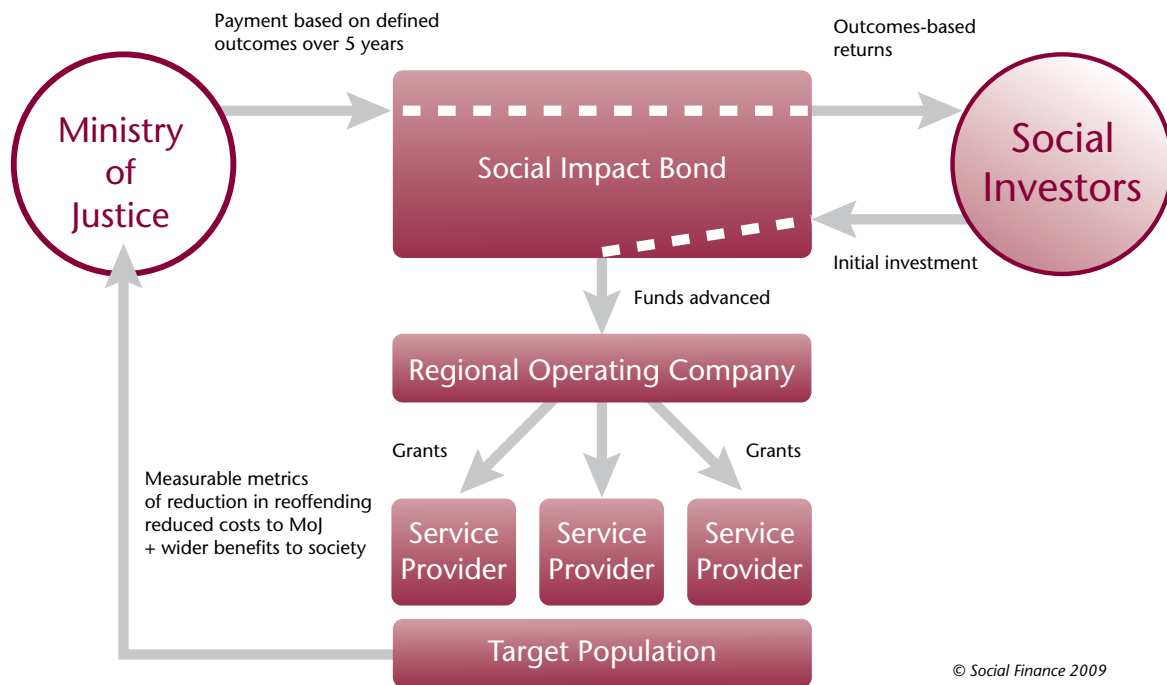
Payment based on defined outcomes over 5 years

Outcomes-based returns

Ministry of Justice

Social Impact Bond

Social Investors

Initial investment

Funds advanced

Regional Operating Company

Grants

Grants

Measurable metrics of reduction in reoffending reduced costs to MoJ + wider benefits to society

Service Provider

Service Provider

Service Provider

Target Population

© Social Finance 2009